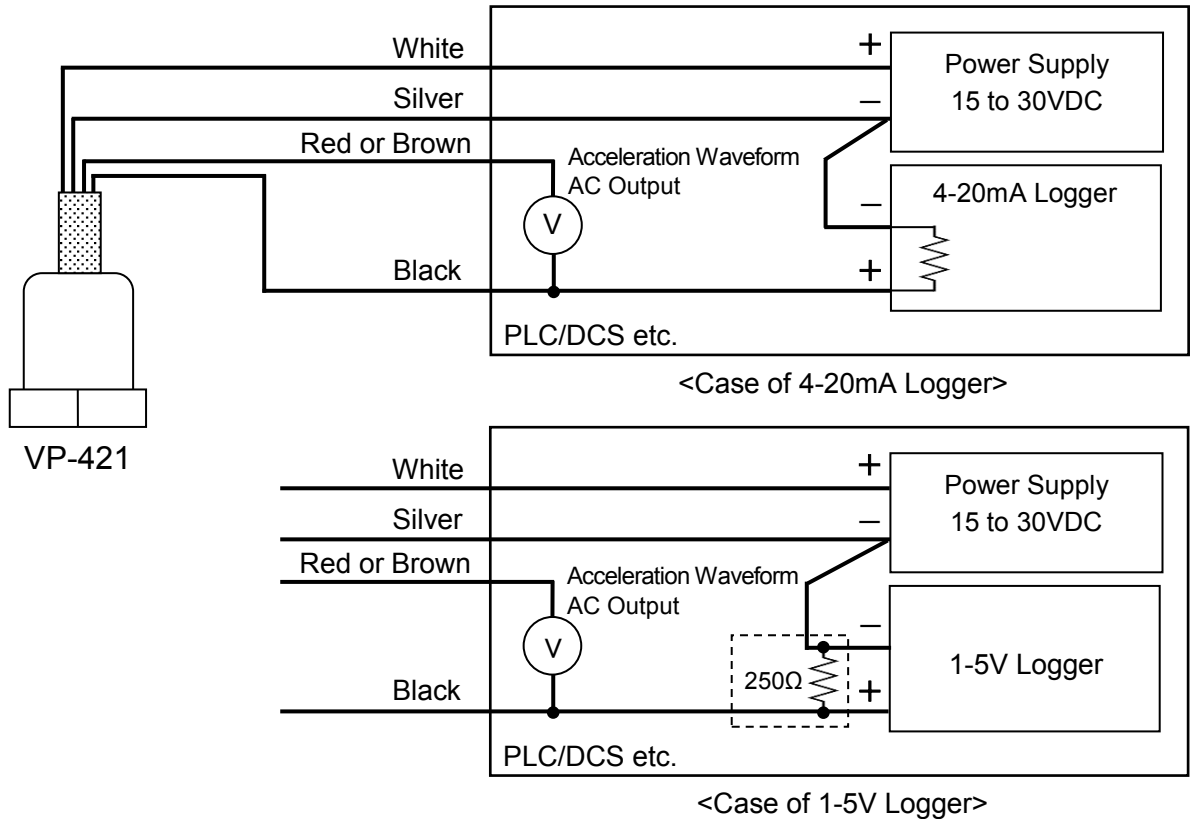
White
Silver
Red or Brown
Black
+
–
Power Supply
15 to 30VDC
Acceleration Waveform
AC Output
V
–
4-20mA Logger
+
PLC/DCS etc.
VP-421
<Case of 4-20mA Logger>

White
Silver
Red or Brown
Black
+
–
Power Supply
15 to 30VDC
Acceleration Waveform
AC Output
V
–
1-5V Logger
250Ω
+
PLC/DCS etc.
<Case of 1-5V Logger>